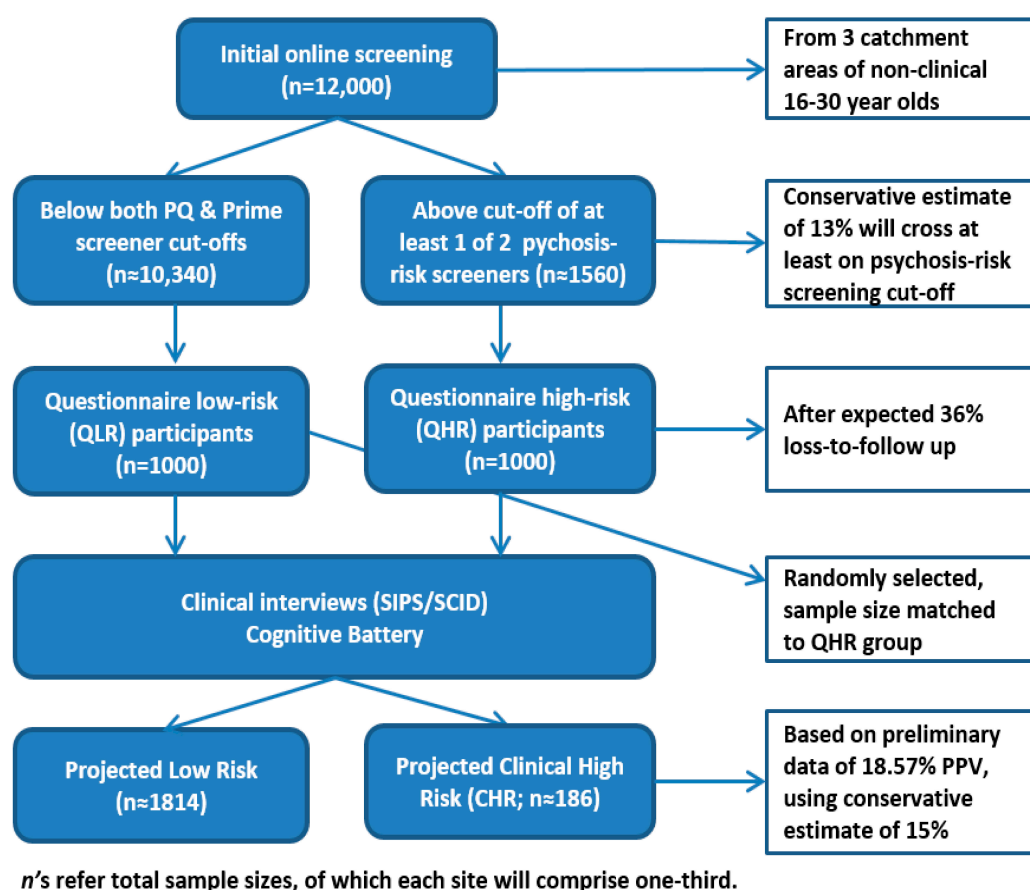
Initial online screening
(n=12,000)

From 3 catchment areas of non-clinical 16-30 year olds

Below both PQ & Prime screener cut-offs
(n≈10,340)

Above cut-off of at least 1 of 2 pychosis-risk screeners (n≈1560)

Conservative estimate of 13% will cross at least on psychosis-risk screening cut-off

Questionnaire low-risk (QLR) participants
(n=1000)

Questionnaire high-risk (QHR) participants
(n=1000)

After expected 36% loss-to-follow up

Randomly selected, sample size matched to QHR group

Clinical interviews (SIPS/SCID)
Cognitive Battery

Projected Low Risk
(n≈1814)

Projected Clinical High Risk (CHR; n≈186)

Based on preliminary data of 18.57% PPV, using conservative estimate of 15%

n's refer total sample sizes, of which each site will comprise one-third.